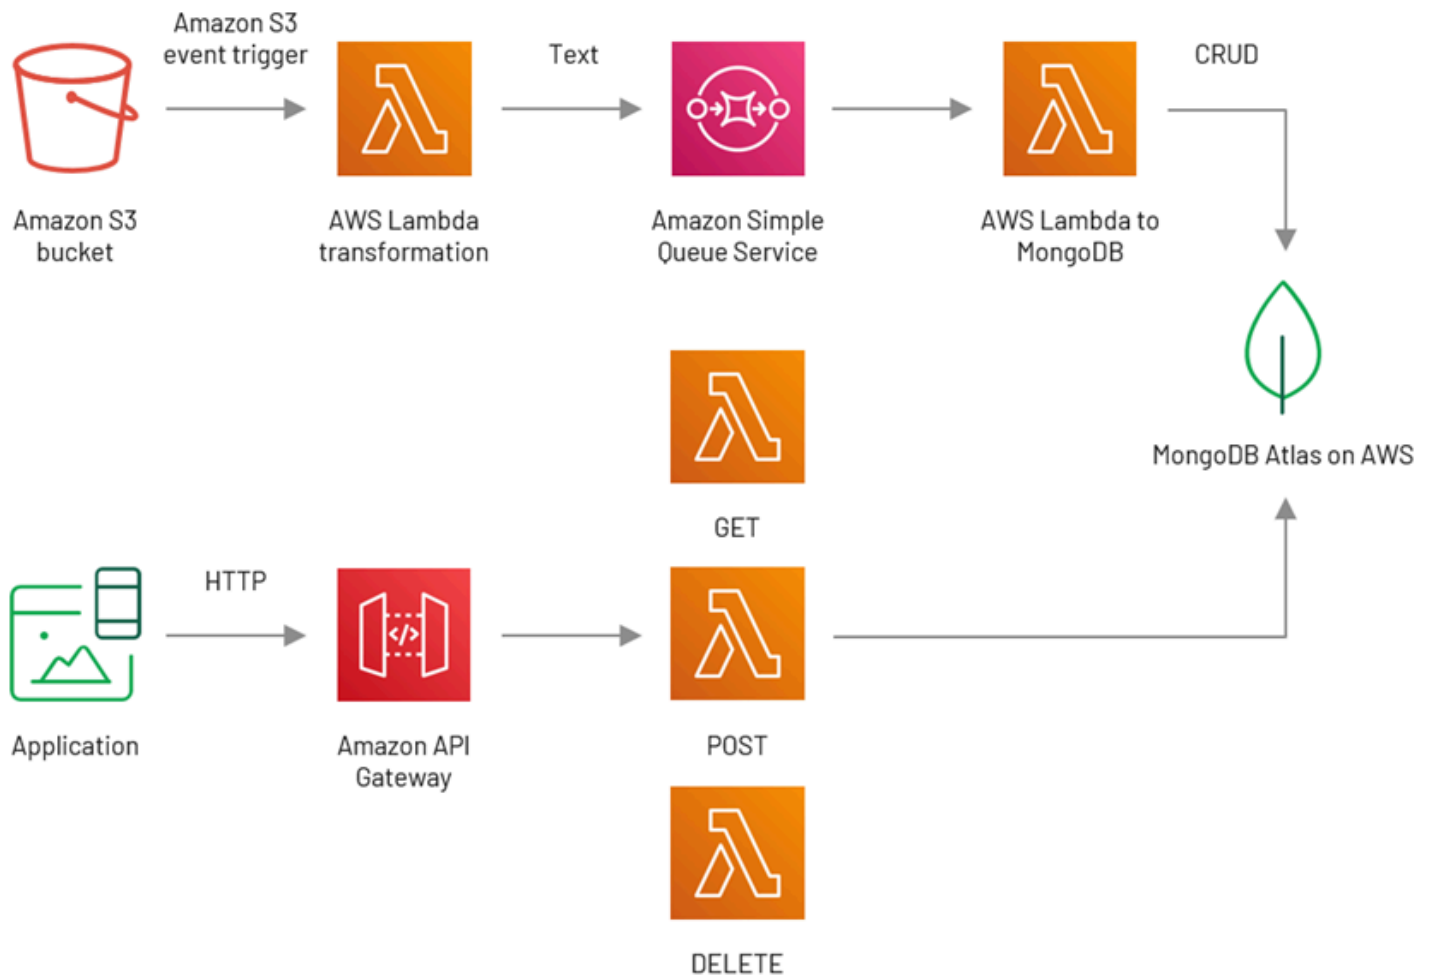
Amazon S3 event trigger

Text

CRUD

Amazon S3 bucket

AWS Lambda transformation

Amazon Simple Queue Service

AWS Lambda to MongoDB

MongoDB Atlas on AWS

GET

HTTP

Application

Amazon API Gateway

POST

DELETE